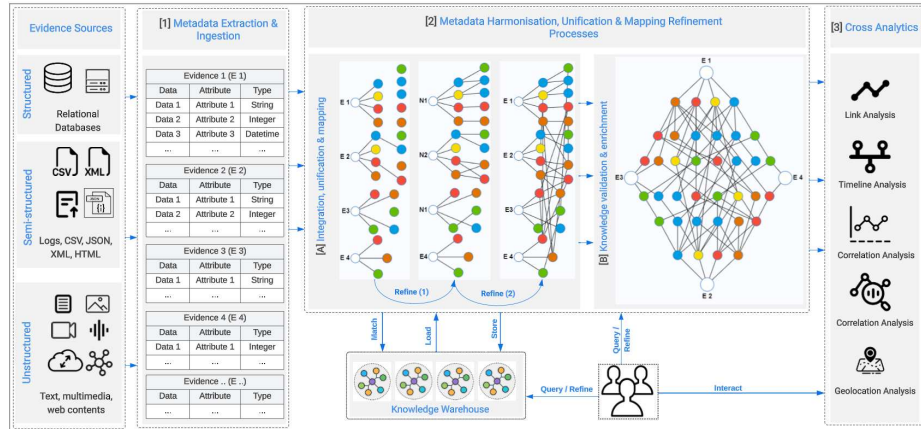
Evidence Sources

Structured

Relational Databases

Semi-structured

CSV XML

Logs, CSV, JSON, XML, HTML

Unstructured

Text, multimedia, web contents

[1] Metadata Extraction & Ingestion

| Evidence 1 (E 1) | | |
|---|---|---|
| Data | Attribute | Type |
| Data 1 | Attribute 1 | String |
| Data 2 | Attribute 2 | Integer |
| Data 3 | Attribute 3 | Datetime |
| ... | ... | ... |

| Evidence 2 (E 2) | | |
|---|---|---|
| Data | Attribute | Type |
| Data 1 | Attribute 1 | String |
| Data 2 | Attribute 2 | Integer |
| ... | ... | ... |

| Evidence 3 (E 3) | | |
|---|---|---|
| Data | Attribute | Type |
| Data 1 | Attribute 1 | String |
| ... | ... | ... |

| Evidence 4 (E 4) | | |
|---|---|---|
| Data | Attribute | Type |
| Data 1 | Attribute 1 | Integer |
| ... | ... | ... |

| Evidence .. (E ..) | | |
|---|---|---|
| Data | Attribute | Type |
| ... | ... | ... |

[2] Metadata Harmonisation, Unification & Mapping Refinement Processes

[A] Integration, unification & mapping

E 1 E 2 E3 E 4 N1 N2 N1 E4 E 1 E 2 E3 E 4

Refine (1) Refine (2)

[B] Knowledge validation & enrichment

E 1 E3 E 4 E 2

Match Load Store

Knowledge Warehouse

Query / Refine

Query / Refine

Interact

[3] Cross Analytics

Link Analysis

Timeline Analysis

Correlation Analysis

Correlation Analysis

Geolocation Analysis